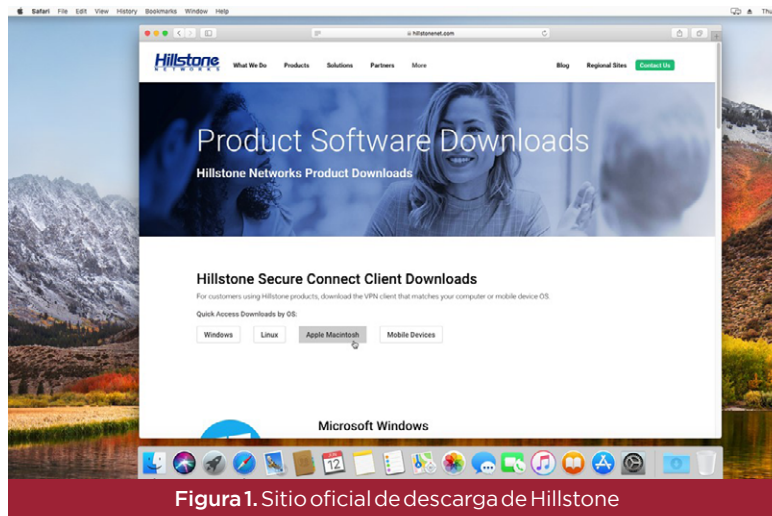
Safari File Edit View History Bookmarks Window Help

Thu

hillstonenet.com

Hillstone NETWORKS

What We Do Products Solutions Partners More

Blog Regional Sites Contact Us

Product Software Downloads

Hillstone Networks Product Downloads

Hillstone Secure Connect Client Downloads

For customers using Hillstone products, download the VPN client that matches your computer or mobile device OS.

Quick Access Downloads by OS:

Windows Linux Apple Macintosh Mobile Devices

Microsoft Windows

12

Figura 1. Sitio oficial de descarga de Hillstone